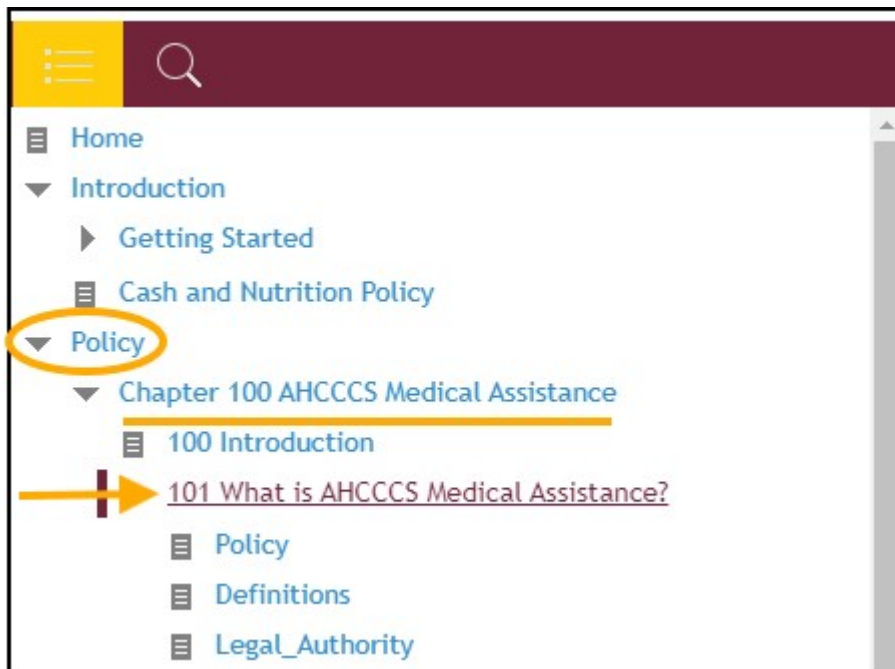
Home

Introduction

Getting Started

Cash and Nutrition Policy

Policy

Chapter 100 AHCCCS Medical Assistance

100 Introduction

101 What is AHCCCS Medical Assistance?

Policy

Definitions

Legal_Authority